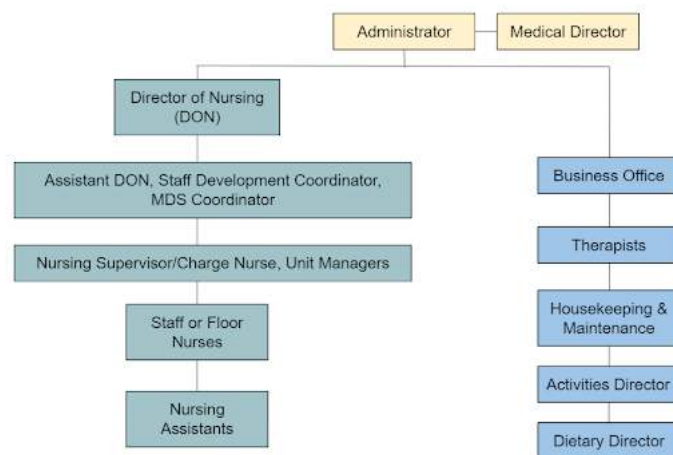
Administrator

Medical Director

Director of Nursing (DON)

Assistant DON, Staff Development Coordinator, MDS Coordinator

Nursing Supervisor/Charge Nurse, Unit Managers

Staff or Floor Nurses

Nursing Assistants

Business Office

Therapists

Housekeeping & Maintenance

Activities Director

Dietary Director